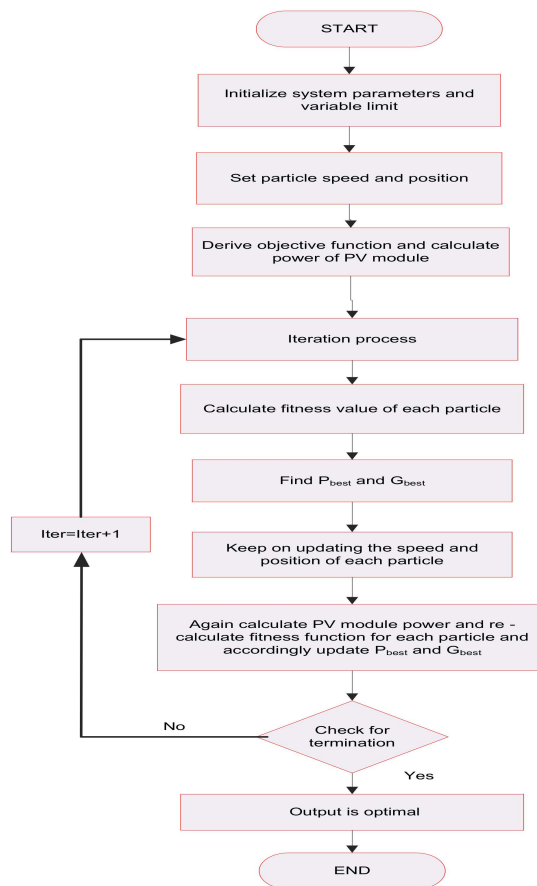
START

Initialize system parameters and variable limit

Set particle speed and position

Derive objective function and calculate power of PV module

Iteration process

Calculate fitness value of each particle

Find $P_{best}$ and $G_{best}$

Iter=Iter+1

Keep on updating the speed and position of each particle

Again calculate PV module power and re - calculate fitness function for each particle and accordingly update $P_{best}$ and $G_{best}$

No

Check for termination

Yes

Output is optimal

END